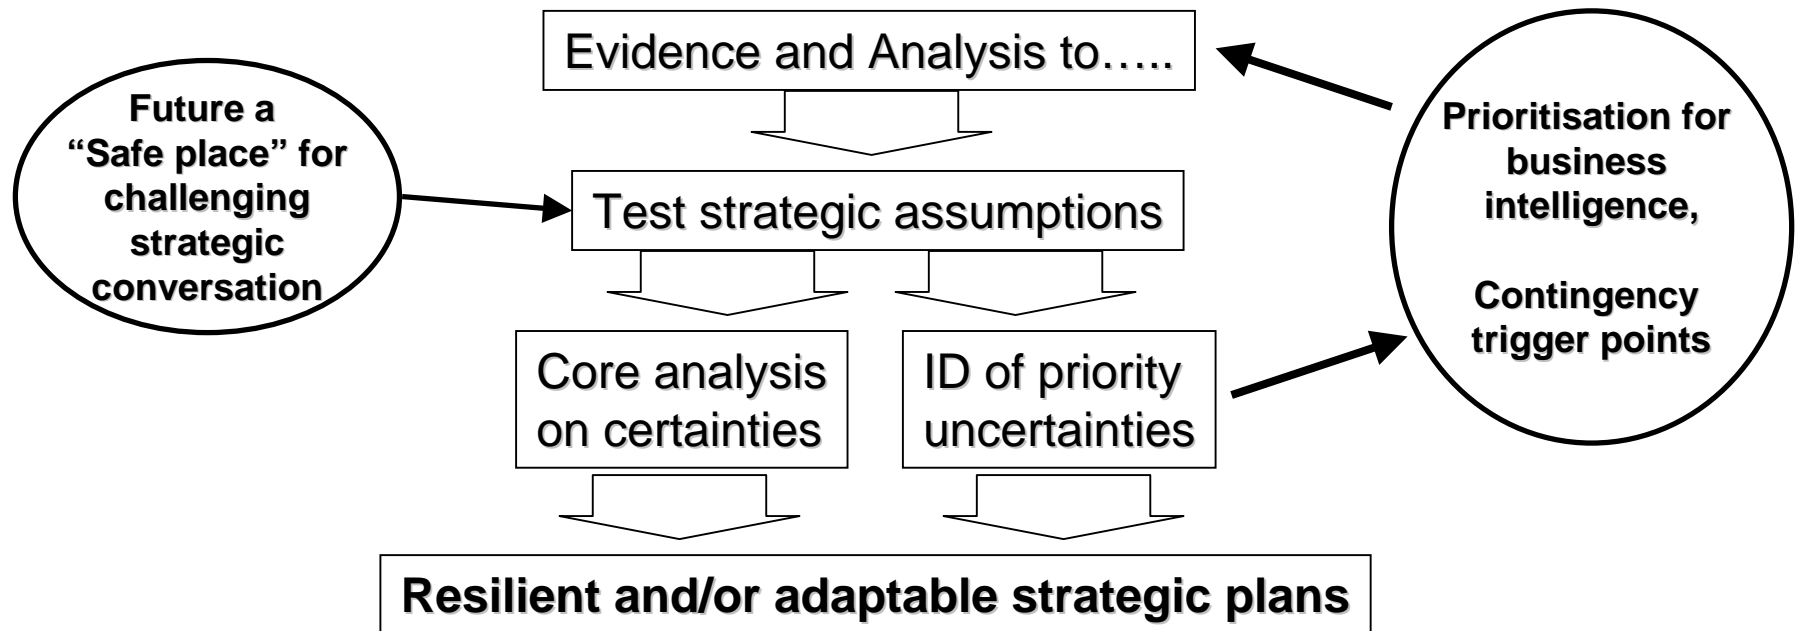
Evidence and Analysis to…..

Future a "Safe place" for challenging strategic conversation

Test strategic assumptions

Prioritisation for business intelligence,

Contingency trigger points

Core analysis on certainties

ID of priority uncertainties

Resilient and/or adaptable strategic plans